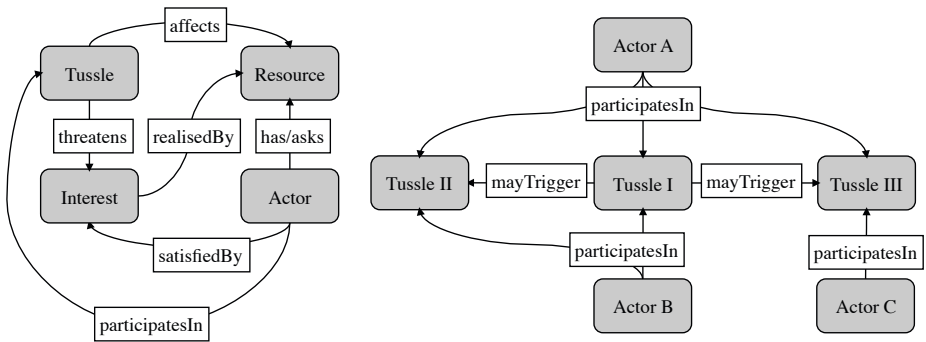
affects

Tussle

Resource

threatens

realisedBy

has/asks

Interest

Actor

satisfiedBy

participatesIn

Actor A

participatesIn

Tussle II

mayTrigger

Tussle I

mayTrigger

Tussle III

participatesIn

participatesIn

Actor B

Actor C